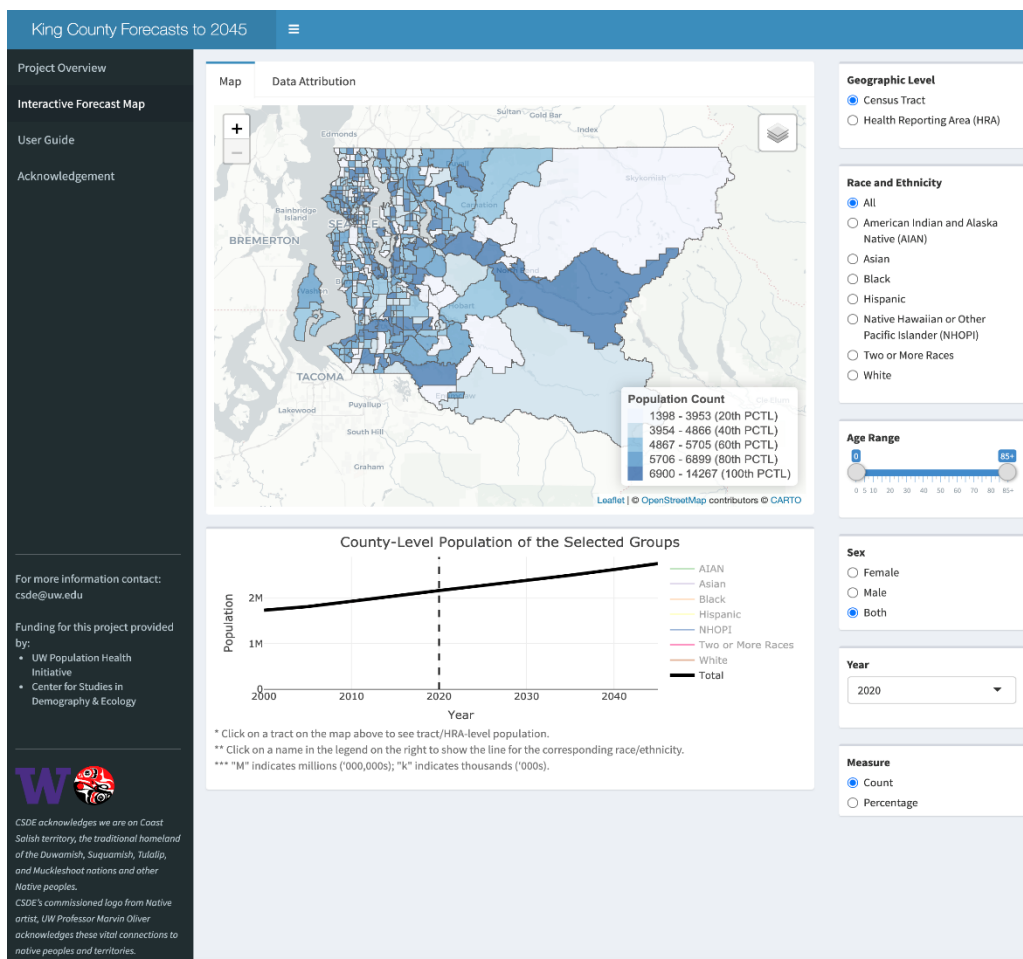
King County Forecasts to 2045

Project Overview
Interactive Forecast Map
User Guide
Acknowledgement

Map | Data Attribution

+
−

Sultan
Gold Bar
Index
Edmonds
Skykomish
Bainbridge Island
BREMERTON
Seattle
Vashon
Carnation
TACOMA
Puyallup
Lakewood
South Hill
Graham

Population Count
1398 - 3953 (20th PCTL)
3954 - 4866 (40th PCTL)
4867 - 5705 (60th PCTL)
5706 - 6899 (80th PCTL)
6900 - 14267 (100th PCTL)

Leaflet | © OpenStreetMap contributors © CARTO

County-Level Population of the Selected Groups

Population
2M
1M
0
2000 2010 2020 2030 2040
Year

AIAN
Asian
Black
Hispanic
NHOPI
Two or More Races
White
Total

* Click on a tract on the map above to see tract/HRA-level population.
** Click on a name in the legend on the right to show the line for the corresponding race/ethnicity.
*** "M" indicates millions ('000,000s); "k" indicates thousands ('000s).

Geographic Level
Census Tract
Health Reporting Area (HRA)

Race and Ethnicity
All
American Indian and Alaska Native (AIAN)
Asian
Black
Hispanic
Native Hawaiian or Other Pacific Islander (NHOPI)
Two or More Races
White

Age Range
0 85+
0 5 10 20 30 40 50 60 70 80 85+

Sex
Female
Male
Both

Year
2020

Measure
Count
Percentage

For more information contact:
csde@uw.edu

Funding for this project provided by:
• UW Population Health Initiative
• Center for Studies in Demography & Ecology

W

CSDE acknowledges we are on Coast Salish territory, the traditional homeland of the Duwamish, Suquamish, Tulalip, and Muckleshoot nations and other Native peoples.
CSDE's commissioned logo from Native artist, UW Professor Marvin Oliver acknowledges these vital connections to native peoples and territories.